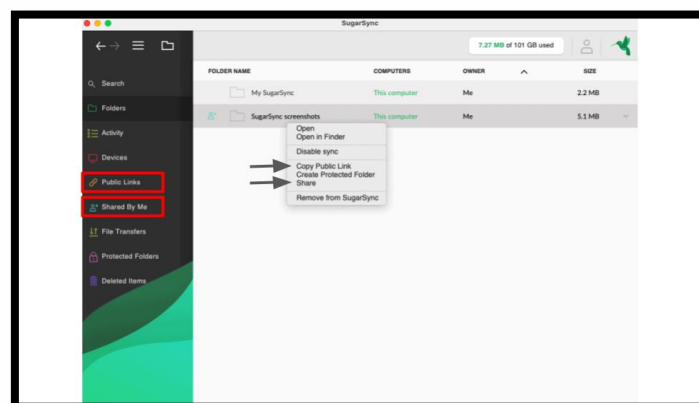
SugarSync

7.27 MB of 101 GB used

Search

Folders

Activity

Devices

Public Links

Shared By Me

File Transfers

Protected Folders

Deleted Items

| FOLDER NAME | COMPUTERS | OWNER | SIZE |
|---|---|---|---|
| My SugarSync | This computer | Me | 2.2 MB |
| SugarSync screenshots | This computer | Me | 5.1 MB |

Open
Open in Finder
Disable sync
Copy Public Link
Create Protected Folder
Share
Remove from SugarSync